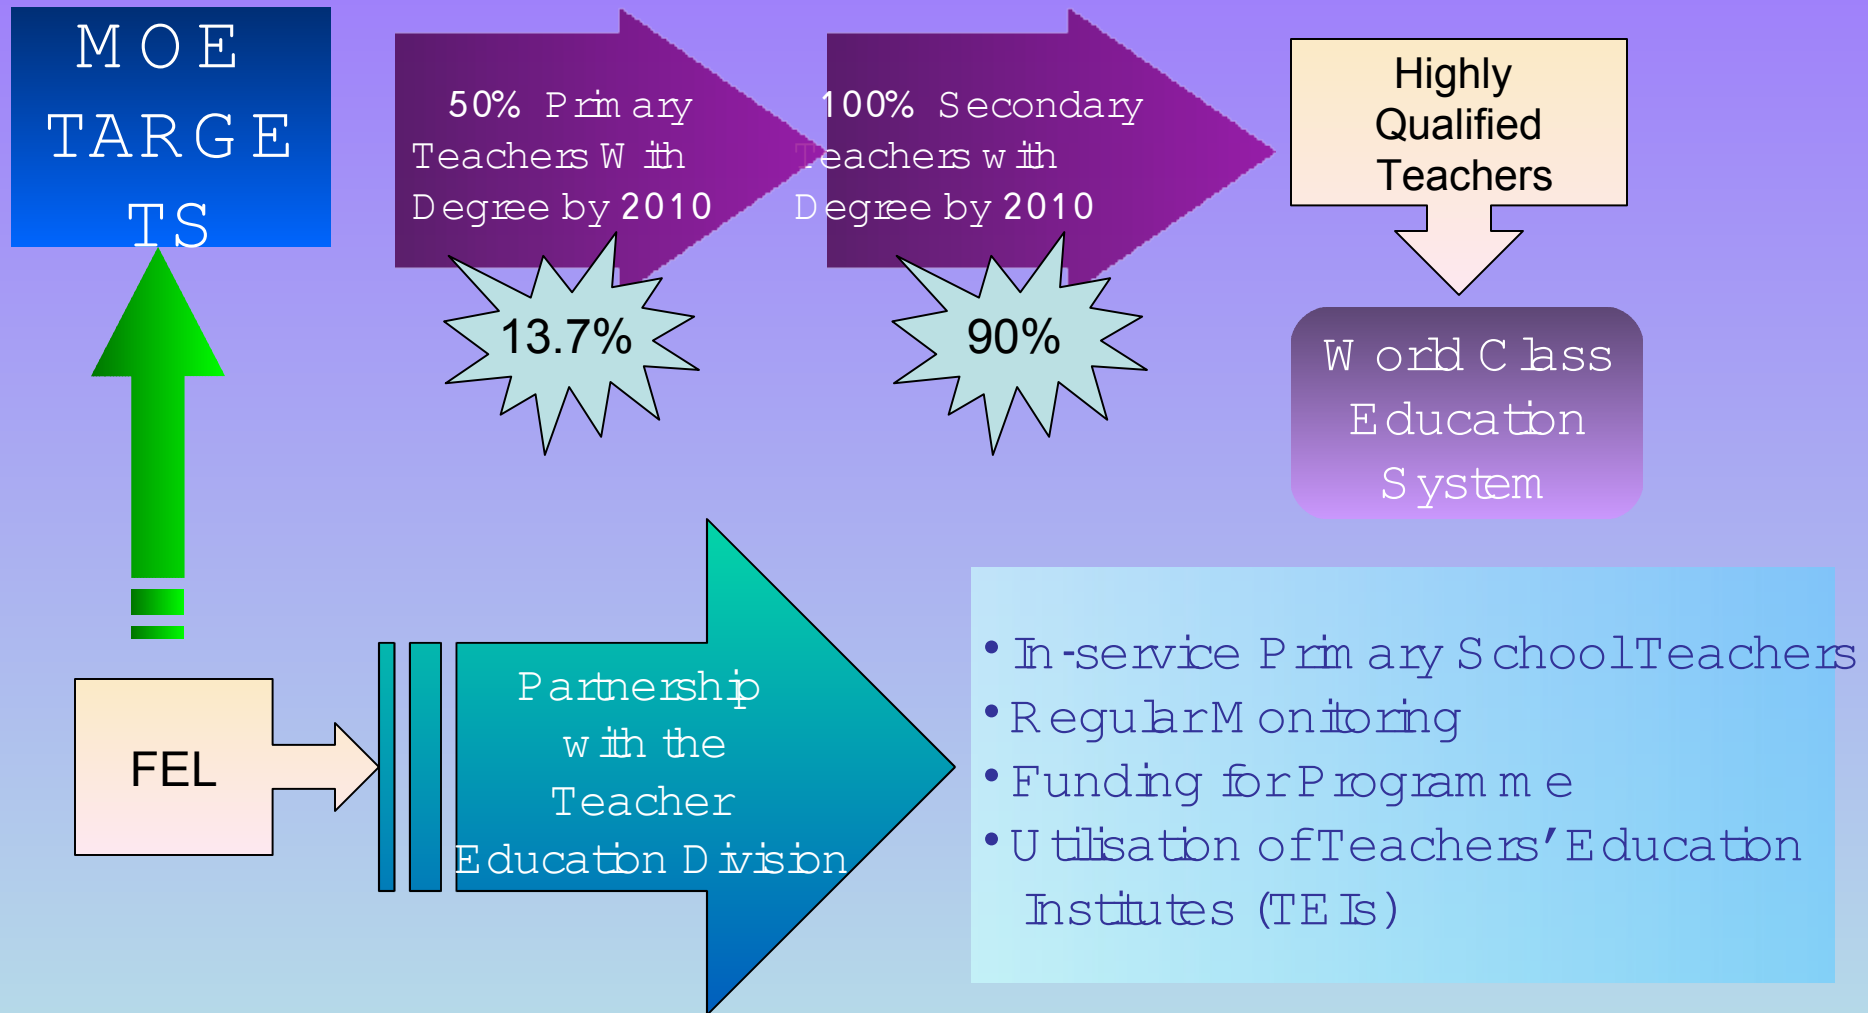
MOE TARGETS

50% Primary Teachers With Degree by 2010

100% Secondary Teachers with Degree by 2010

Highly Qualified Teachers

13.7%

90%

World Class Education System

FEL

Partnership with the Teacher Education Division

• In-service Primary School Teachers
• Regular Monitoring
• Funding for Programme
• Utilisation of Teachers' Education Institutes (TEIs)